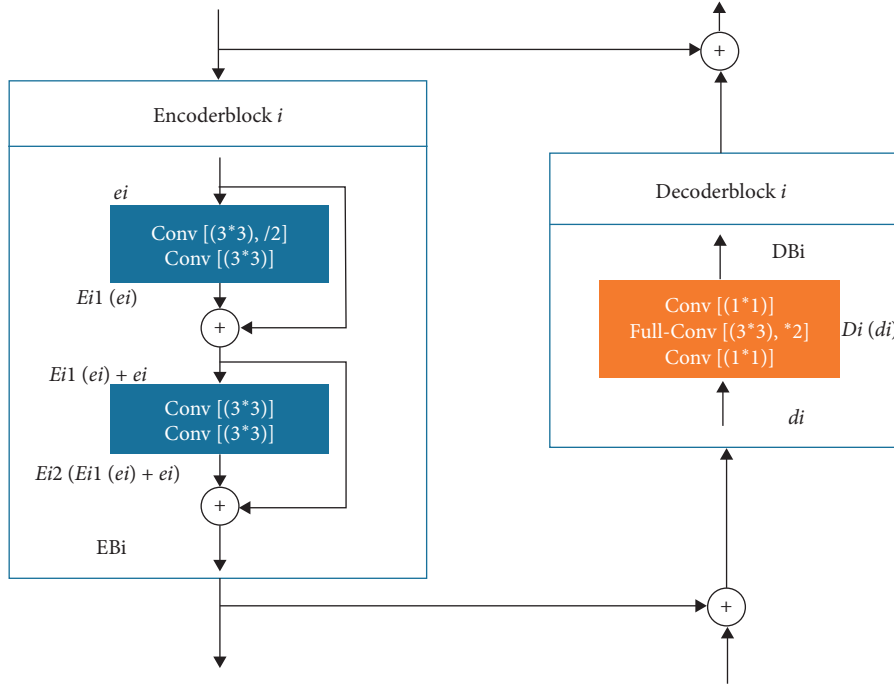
Encoderblock $i$

$ei$

Conv [(3*3), /2]
Conv [(3*3)]

$Ei1$ ($ei$)

+

$Ei1$ ($ei$) + $ei$

Conv [(3*3)]
Conv [(3*3)]

$Ei2$ ($Ei1$ ($ei$) + $ei$)

+

EBi

+

Decoderblock $i$

DBi

Conv [(1*1)]
Full-Conv [(3*3), *2]
Conv [(1*1)]

$Di$ ($di$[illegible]

$di$

+